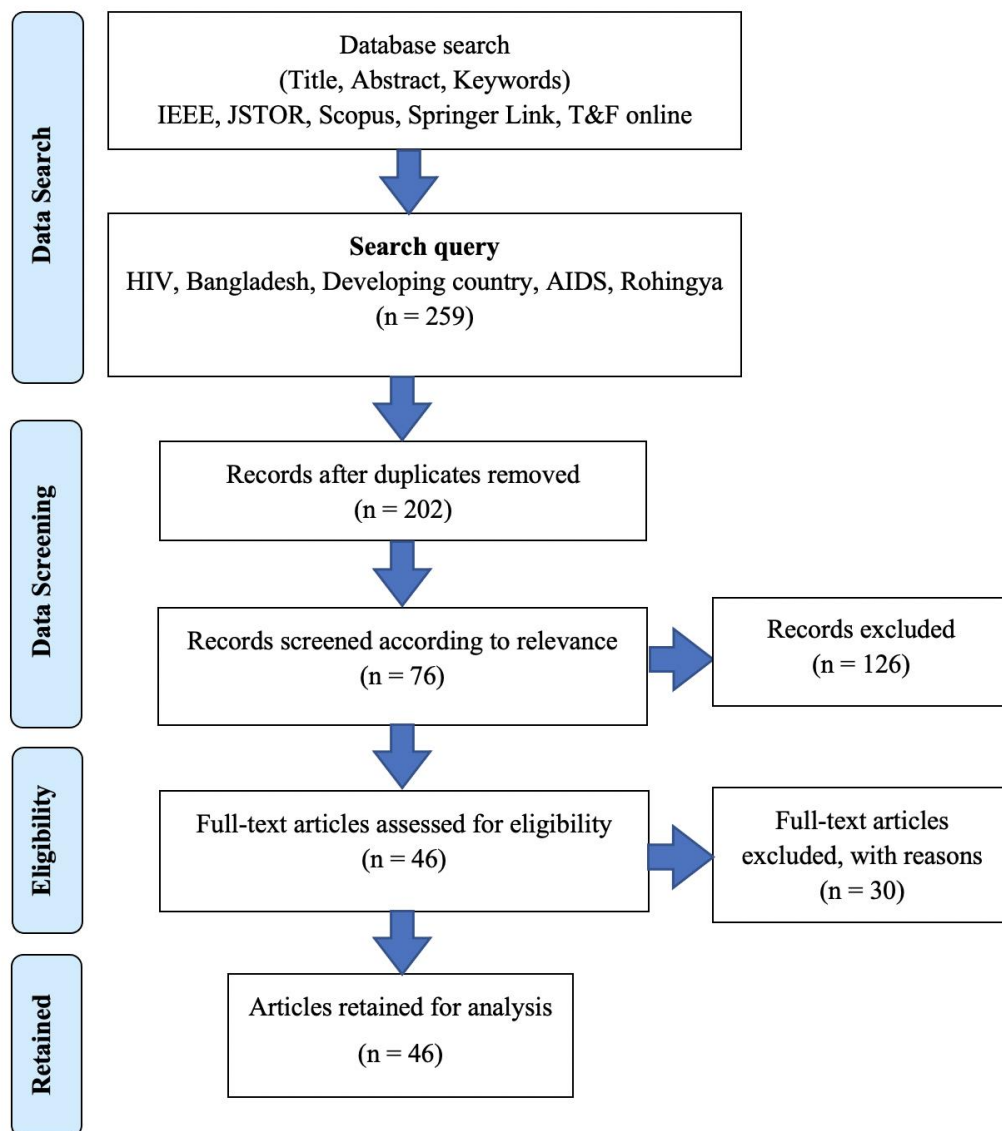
Data Search

Database search
(Title, Abstract, Keywords)
IEEE, JSTOR, Scopus, Springer Link, T&F online

Search query
HIV, Bangladesh, Developing country, AIDS, Rohingya
(n = 259)

Data Screening

Records after duplicates removed
(n = 202)

Records screened according to relevance
(n = 76)

Records excluded
(n = 126)

Eligibility

Full-text articles assessed for eligibility
(n = 46)

Full-text articles excluded, with reasons
(n = 30)

Retained

Articles retained for analysis
(n = 46)